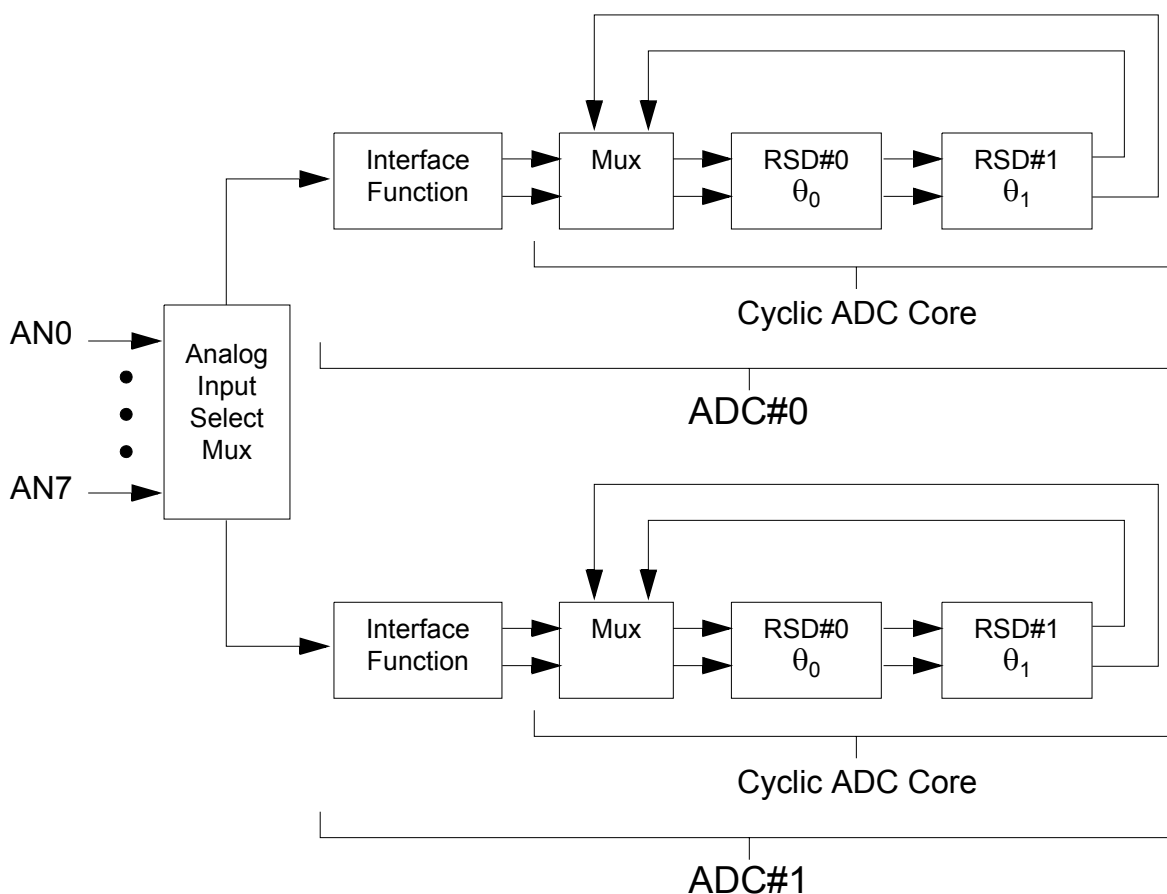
Interface Function

Mux

RSD#0
$\theta_0$

RSD#1
$\theta_1$

Cyclic ADC Core

AN0

Analog Input Select Mux

AN7

ADC#0

Interface Function

Mux

RSD#0
$\theta_0$

RSD#1
$\theta_1$

Cyclic ADC Core

ADC#1